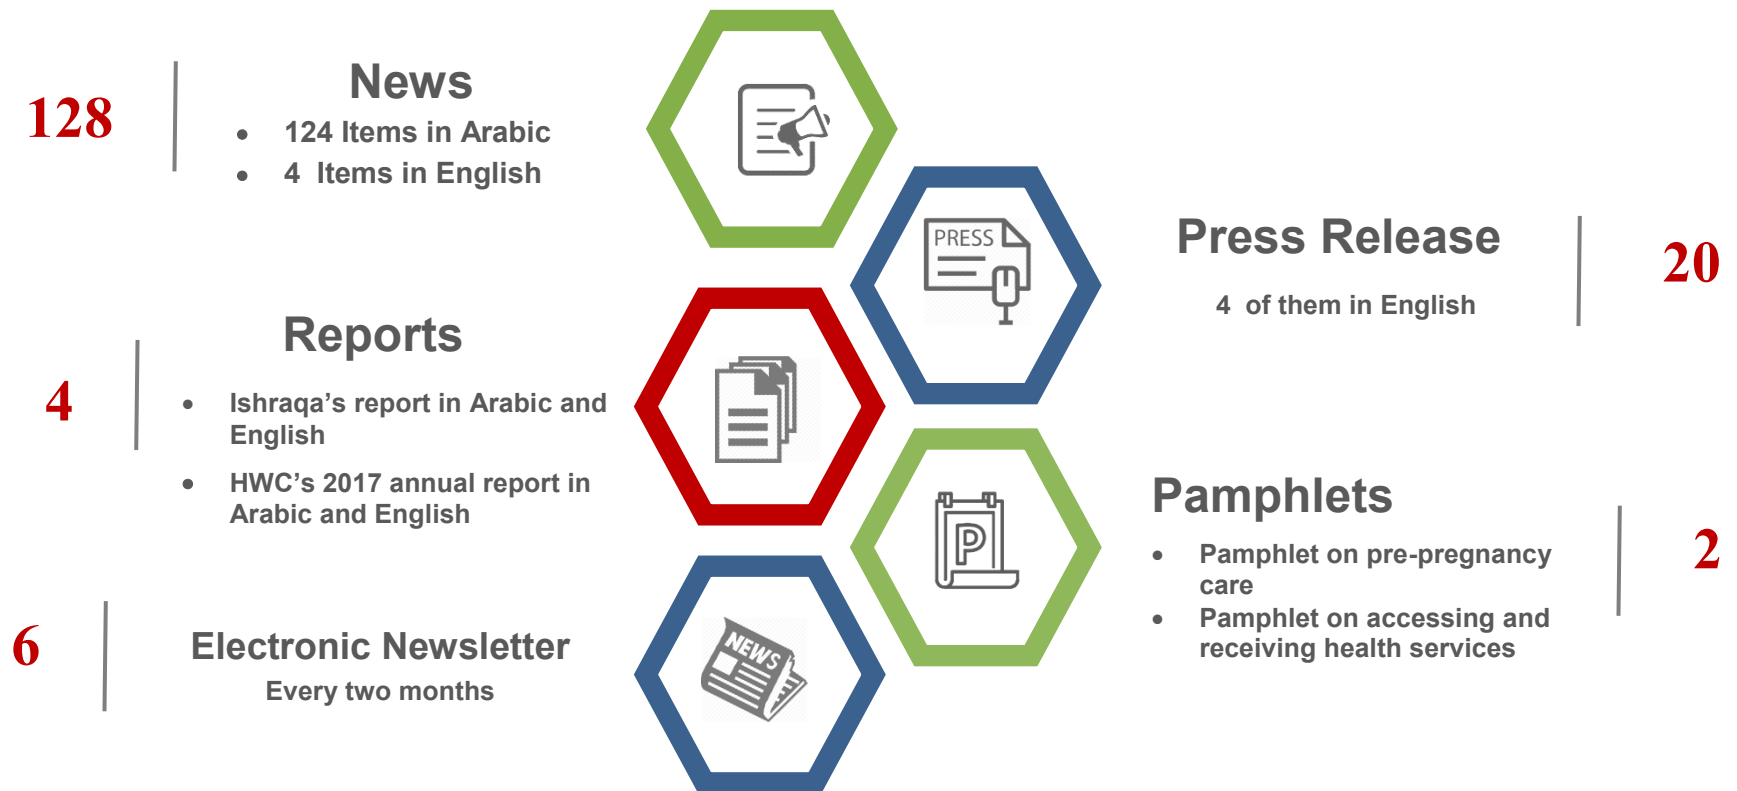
128

News

- 124 Items in Arabic
- 4 Items in English

PRESS

Press Release

4 of them in English

20

Reports

4

- Ishraqa's report in Arabic and English
- HWC's 2017 annual report in Arabic and English

P

Pamphlets

- Pamphlet on pre-pregnancy care
- Pamphlet on accessing and receiving health services

2

6

Electronic Newsletter

Every two months

NEWS